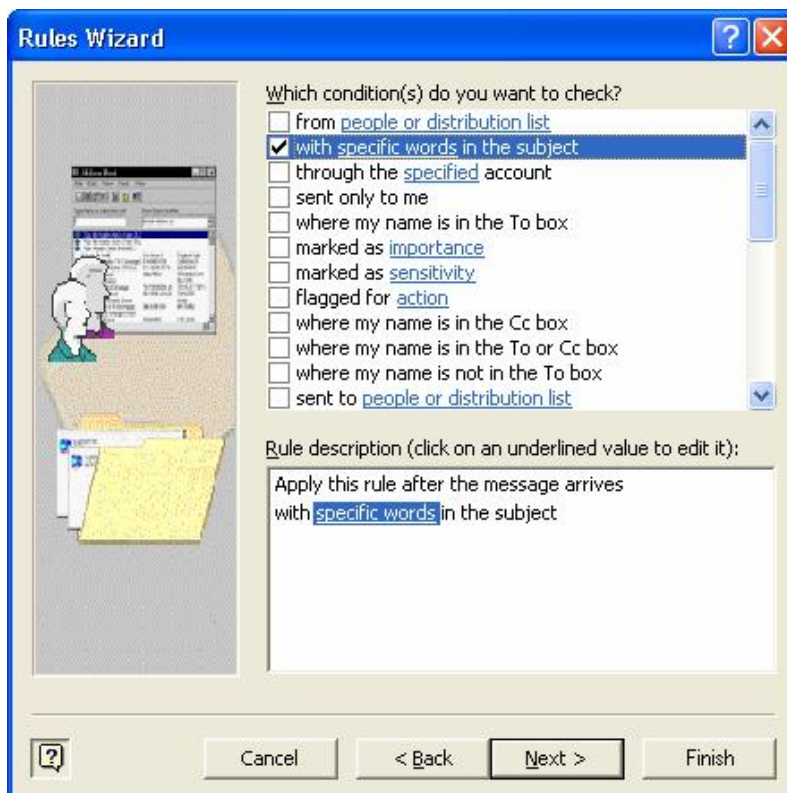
Rules Wizard

Which condition(s) do you want to check?

from people or distribution list
with specific words in the subject
through the specified account
sent only to me
where my name is in the To box
marked as importance
marked as sensitivity
flagged for action
where my name is in the Cc box
where my name is in the To or Cc box
where my name is not in the To box
sent to people or distribution list

Rule description (click on an underlined value to edit it):

Apply this rule after the message arrives
with specific words in the subject

Cancel
< Back
Next >
Finish